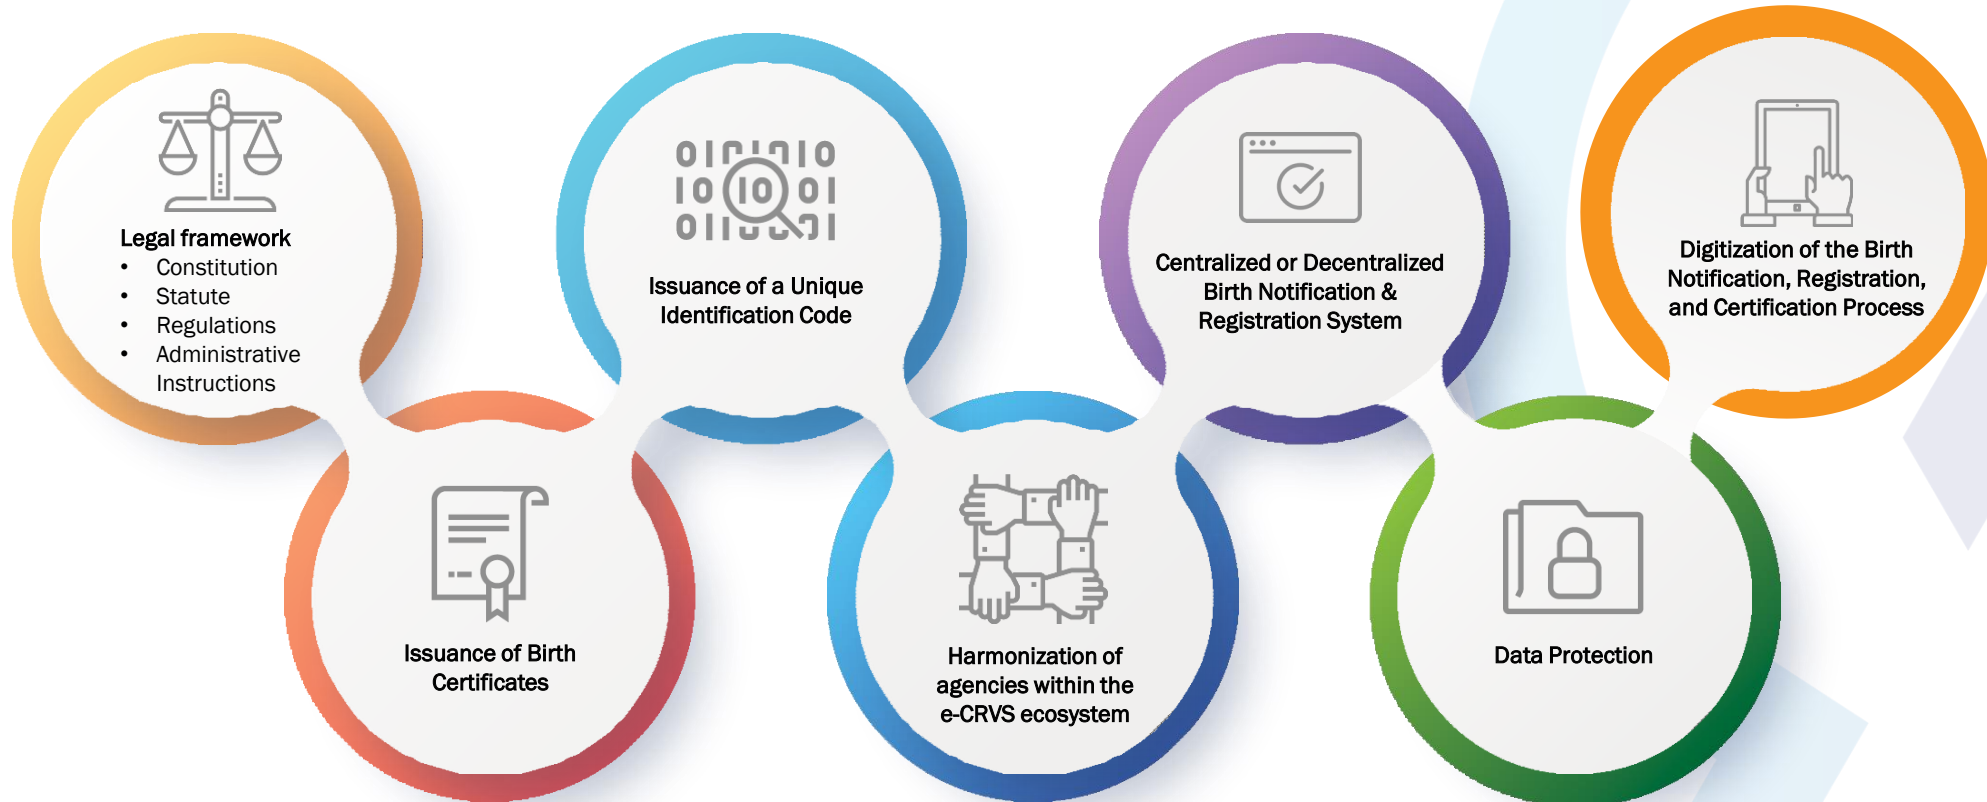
Legal framework
- Constitution
- Statute
- Regulations
- Administrative Instructions

Issuance of Birth Certificates

0110110
10 10 01
0110101

Issuance of a Unique Identification Code

Harmonization of agencies within the e-CRVS ecosystem

Centralized or Decentralized Birth Notification & Registration System

Data Protection

Digitization of the Birth Notification, Registration, and Certification Process